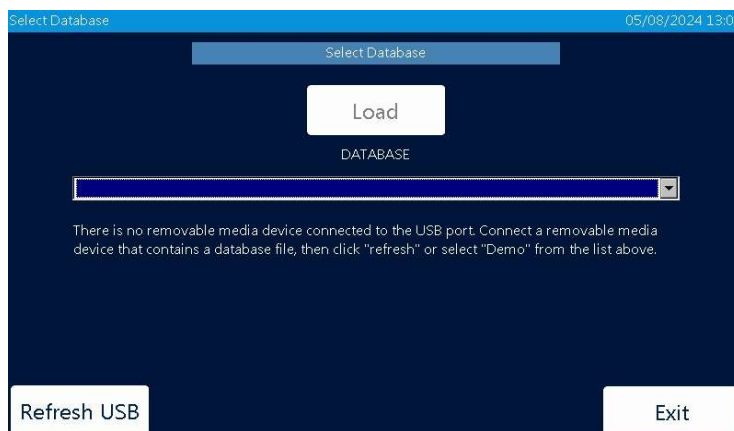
Select Database

05/08/2024 13:0

Select Database

Load

DATABASE

There is no removable media device connected to the USB port. Connect a removable media device that contains a database file, then click "refresh" or select "Demo" from the list above.

Refresh USB

Exit